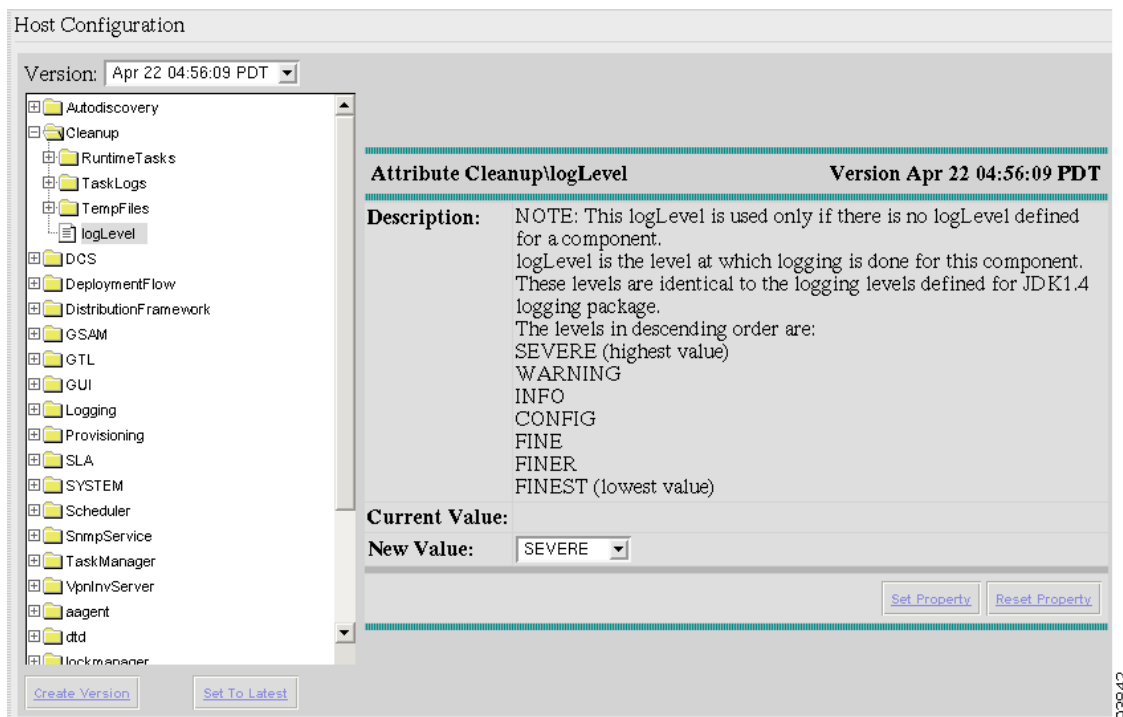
Host Configuration

Version: Apr 22 04:56:09 PDT

Autodiscovery
Cleanup
RuntimeTasks
TaskLogs
TempFiles
logLevel
DCS
DeploymentFlow
DistributionFramework
GSAM
GTL
GUI
Logging
Provisioning
SLA
SYSTEM
Scheduler
SnmpService
TaskManager
VpnInvServer
aagent
dtd
lockmanager

Create Version
Set To Latest

Attribute Cleanup\logLevel
Version Apr 22 04:56:09 PDT

Description: NOTE: This logLevel is used only if there is no logLevel defined for a component.
logLevel is the level at which logging is done for this component. These levels are identical to the logging levels defined for JDK1.4 logging package.
The levels in descending order are:
SEVERE (highest value)
WARNING
INFO
CONFIG
FINE
FINER
FINEST (lowest value)

Current Value:
New Value: SEVERE

Set Property
Reset Property

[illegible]